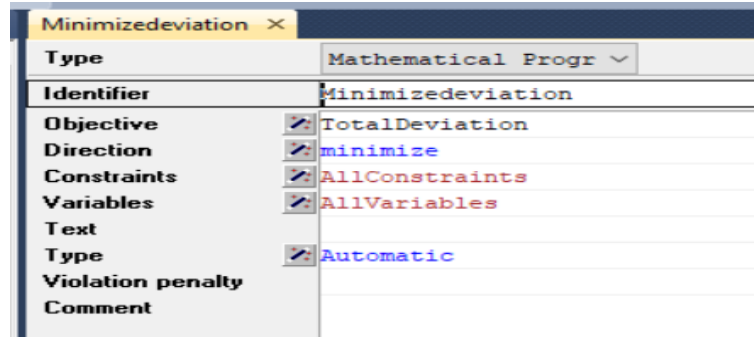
Minimizedeviation ×

| | |
|---|---|
| Type | Mathematical Progr |
| Identifier | Minimizedeviation |
| Objective | TotalDeviation |
| Direction | minimize |
| Constraints | AllConstraints |
| Variables | AllVariables |
| Text | |
| Type | Automatic |
| Violation penalty | |
| Comment | |